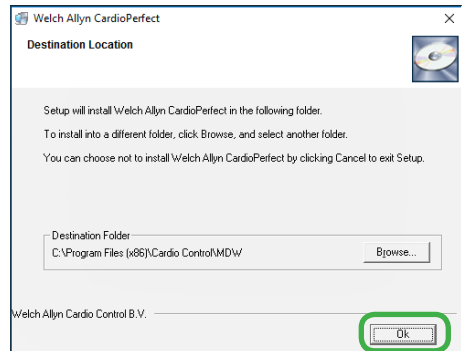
Welch Allyn CardioPerfect

Destination Location

Setup will install Welch Allyn CardioPerfect in the following folder.

To install into a different folder, click Browse, and select another folder.

You can choose not to install Welch Allyn CardioPerfect by clicking Cancel to exit Setup.

Destination Folder
C:\Program Files (x86)\Cardio Control\MDW

Browse...

Welch Allyn Cardio Control B.V.

Ok